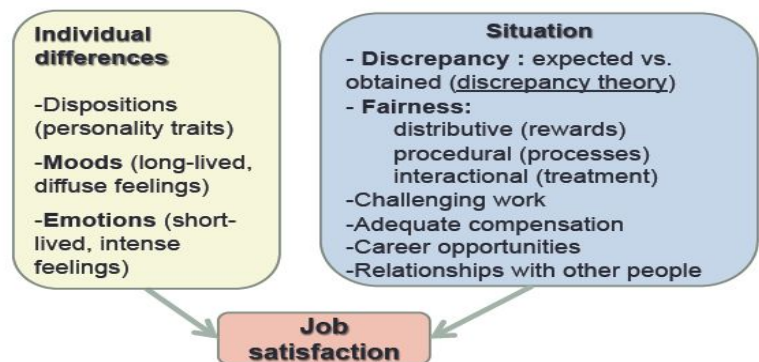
Individual differences

-Dispositions (personality traits)

-Moods (long-lived, diffuse feelings)

-Emotions (short-lived, intense feelings)

Situation

- Discrepancy : expected vs. obtained (discrepancy theory)
- Fairness:
distributive (rewards)
procedural (processes)
interactional (treatment)
-Challenging work
-Adequate compensation
-Career opportunities
-Relationships with other people

Job satisfaction